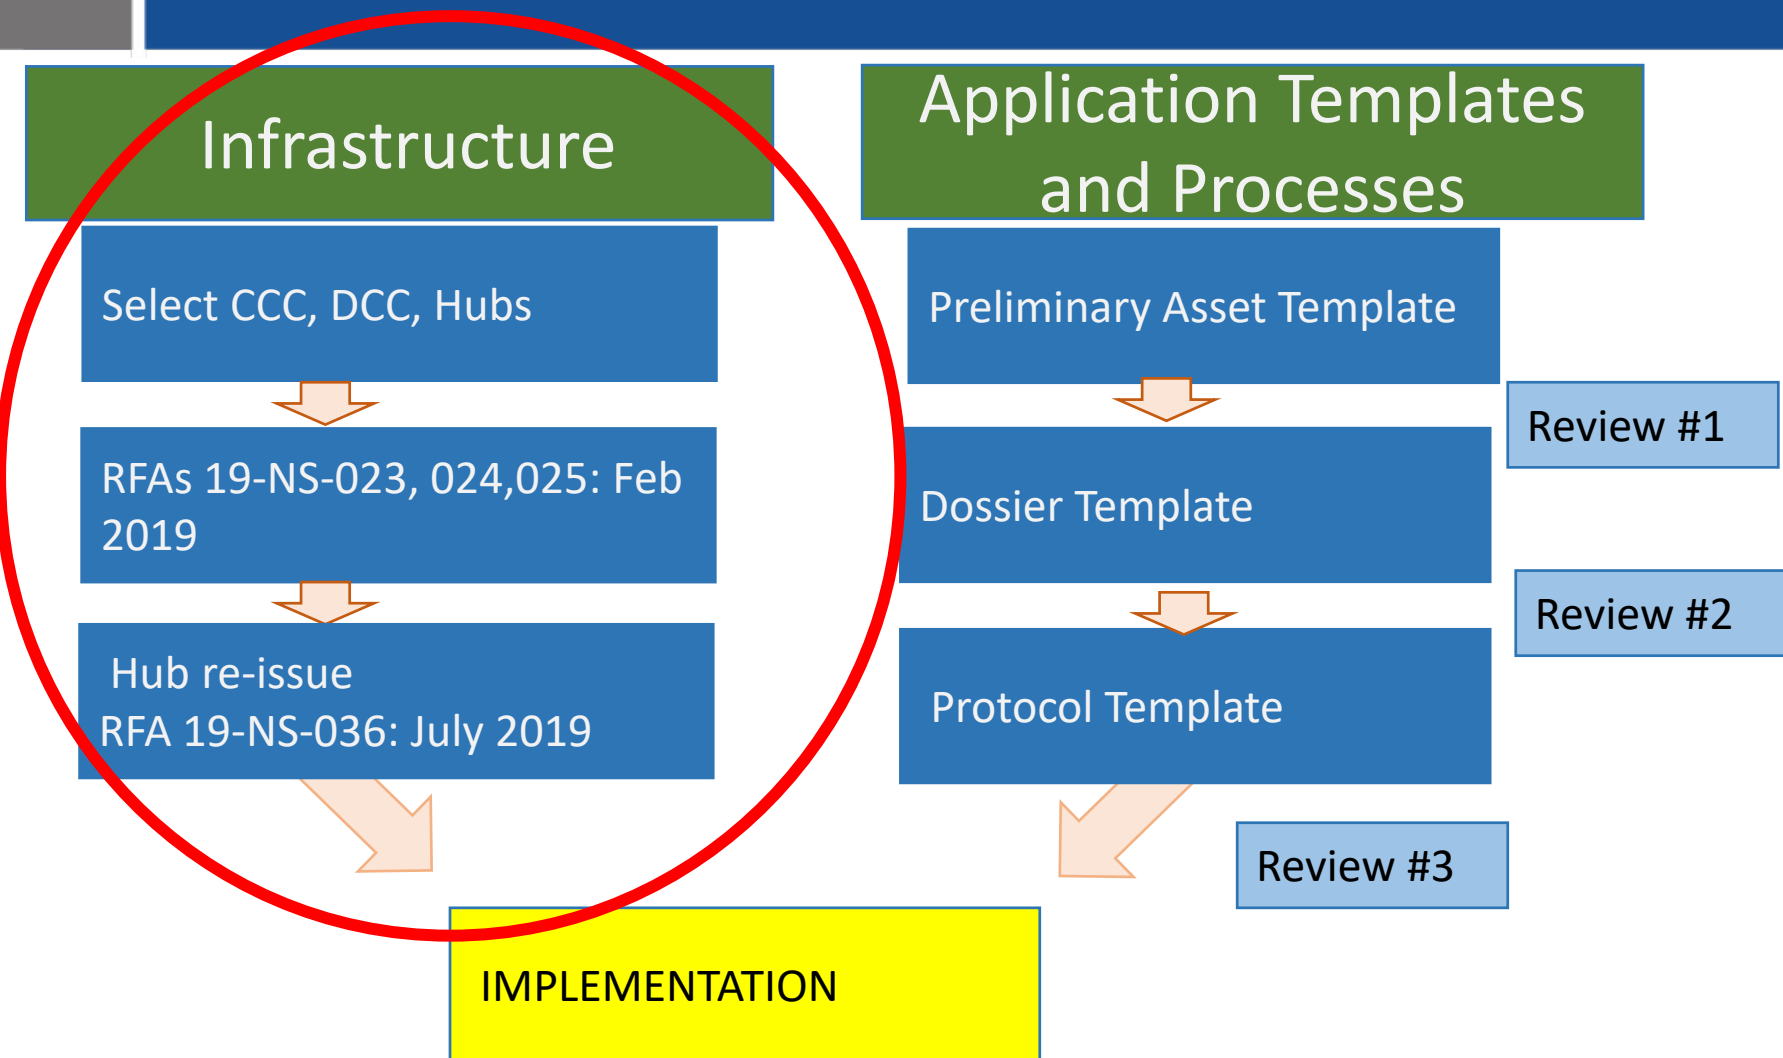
Infrastructure

Select CCC, DCC, Hubs

RFAs 19-NS-023, 024,025: Feb 2019

Hub re-issue
RFA 19-NS-036: July 2019

Application Templates and Processes

Preliminary Asset Template

Review #1

Dossier Template

Review #2

Protocol Template

Review #3

IMPLEMENTATION